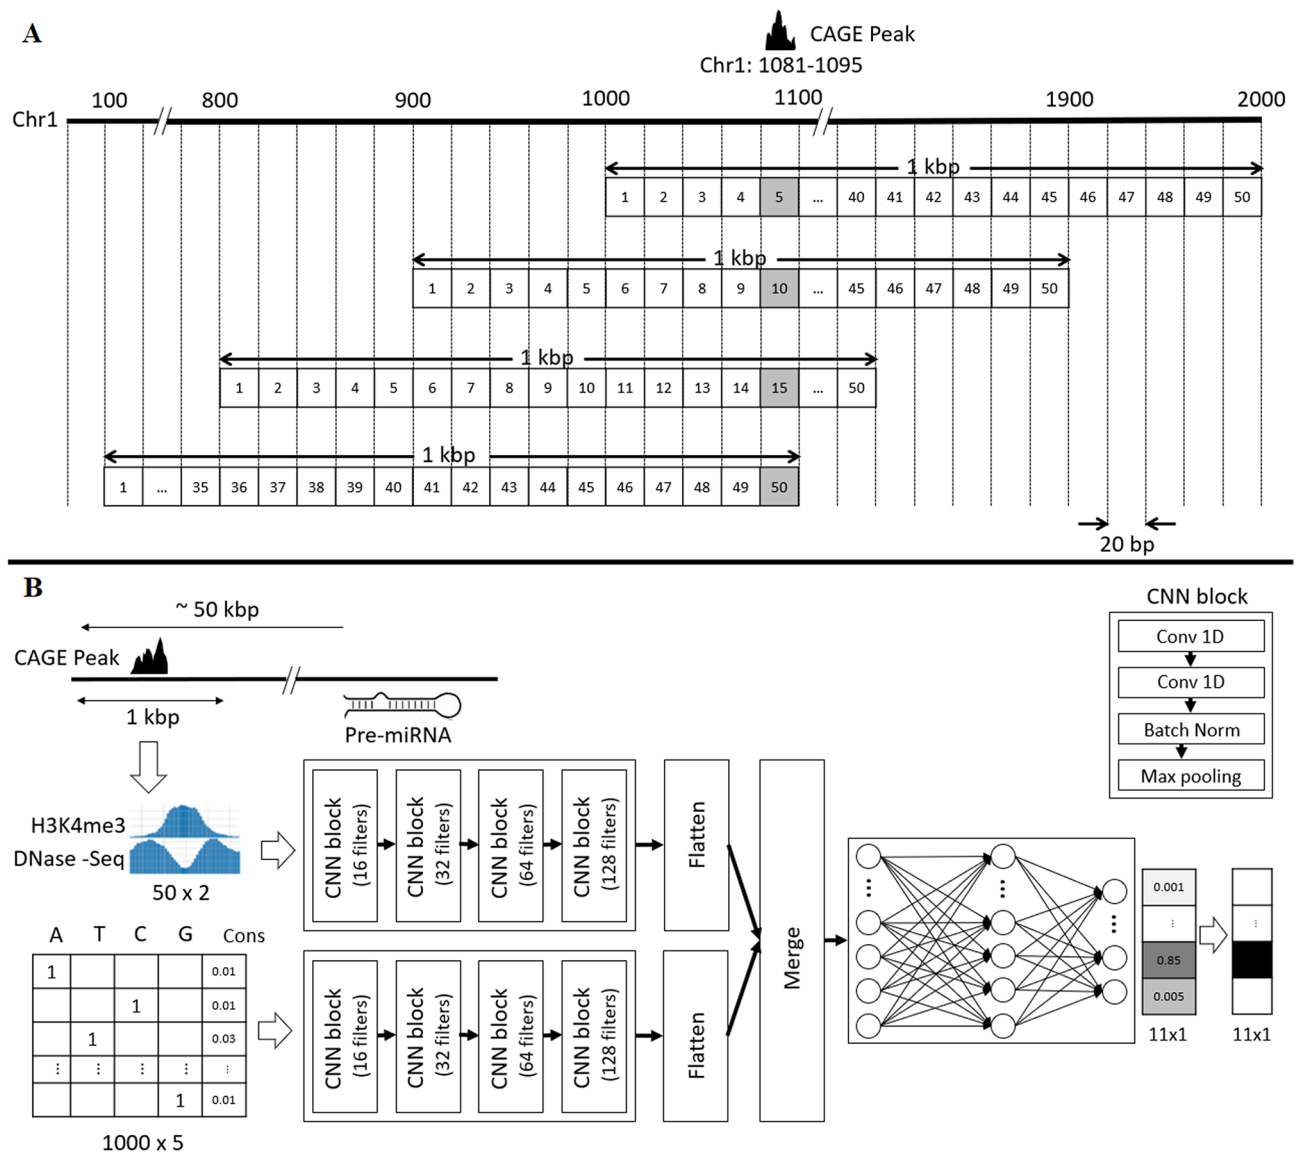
A

CAGE Peak
Chr1: 1081-1095

Chr1 100 800 900 1000 1100 1900 2000

1 kbp
| 1 | 2 | 3 | 4 | 5 | ... | 40 | 41 | 42 | 43 | 44 | 45 | 46 | 47 | 48 | 49 | 50 |
|---|---|---|---|---|---|---|---|---|---|---|---|---|---|---|---|---|

1 kbp
| 1 | 2 | 3 | 4 | 5 | 6 | 7 | 8 | 9 | 10 | ... | 45 | 46 | 47 | 48 | 49 | 50 |
|---|---|---|---|---|---|---|---|---|---|---|---|---|---|---|---|---|

1 kbp
| 1 | 2 | 3 | 4 | 5 | 6 | 7 | 8 | 9 | 10 | 11 | 12 | 13 | 14 | 15 | ... | 50 |
|---|---|---|---|---|---|---|---|---|---|---|---|---|---|---|---|---|

1 kbp
| 1 | ... | 35 | 36 | 37 | 38 | 39 | 40 | 41 | 42 | 43 | 44 | 45 | 46 | 47 | 48 | 49 | 50 |
|---|---|---|---|---|---|---|---|---|---|---|---|---|---|---|---|---|---|

20 bp

B

~ 50 kbp
CAGE Peak
1 kbp
Pre-miRNA

H3K4me3
DNase -Seq
50 x 2

| A | T | C | G | Cons |
|---|---|---|---|---|
| 1 | | | | 0.01 |
| | | 1 | | 0.01 |
| | 1 | | | 0.03 |
| ⋮ | ⋮ | ⋮ | ⋮ | ⋮ |
| | | | 1 | 0.01 |

1000 x 5

CNN block (16 filters)
CNN block (32 filters)
CNN block (64 filters)
CNN block (128 filters)
Flatten

CNN block (16 filters)
CNN block (32 filters)
CNN block (64 filters)
CNN block (128 filters)
Flatten

Merge

CNN block
Conv 1D
Conv 1D
Batch Norm
Max pooling

0.001
⋮
0.85
0.005
11x1

⋮
11x1